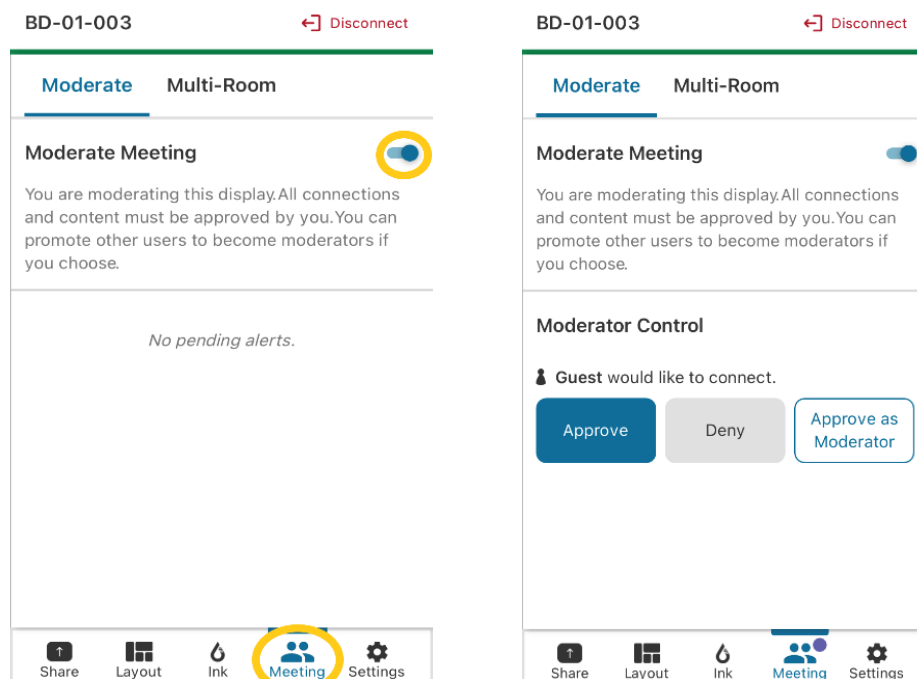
BD-01-003

Disconnect

Moderate Multi-Room

Moderate Meeting

You are moderating this display.All connections and content must be approved by you.You can promote other users to become moderators if you choose.

No pending alerts.

Share Layout Ink Meeting Settings

BD-01-003

Disconnect

Moderate Multi-Room

Moderate Meeting

You are moderating this display.All connections and content must be approved by you.You can promote other users to become moderators if you choose.

Moderator Control

Guest would like to connect.

Approve Deny Approve as Moderator

Share Layout Ink Meeting Settings